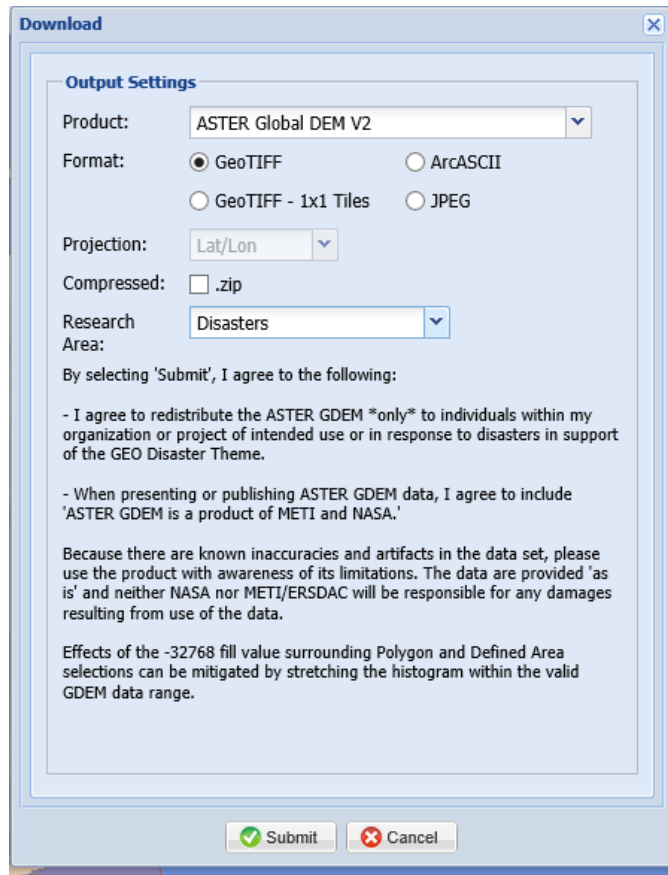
Download

Output Settings

Product: ASTER Global DEM V2

Format: GeoTIFF ArcASCII

GeoTIFF - 1x1 Tiles JPEG

Projection: Lat/Lon

Compressed: .zip

Research Area: Disasters

By selecting 'Submit', I agree to the following:

- I agree to redistribute the ASTER GDEM *only* to individuals within my organization or project of intended use or in response to disasters in support of the GEO Disaster Theme.

- When presenting or publishing ASTER GDEM data, I agree to include 'ASTER GDEM is a product of METI and NASA.'

Because there are known inaccuracies and artifacts in the data set, please use the product with awareness of its limitations. The data are provided 'as is' and neither NASA nor METI/ERSDAC will be responsible for any damages resulting from use of the data.

Effects of the -32768 fill value surrounding Polygon and Defined Area selections can be mitigated by stretching the histogram within the valid GDEM data range.

Submit Cancel